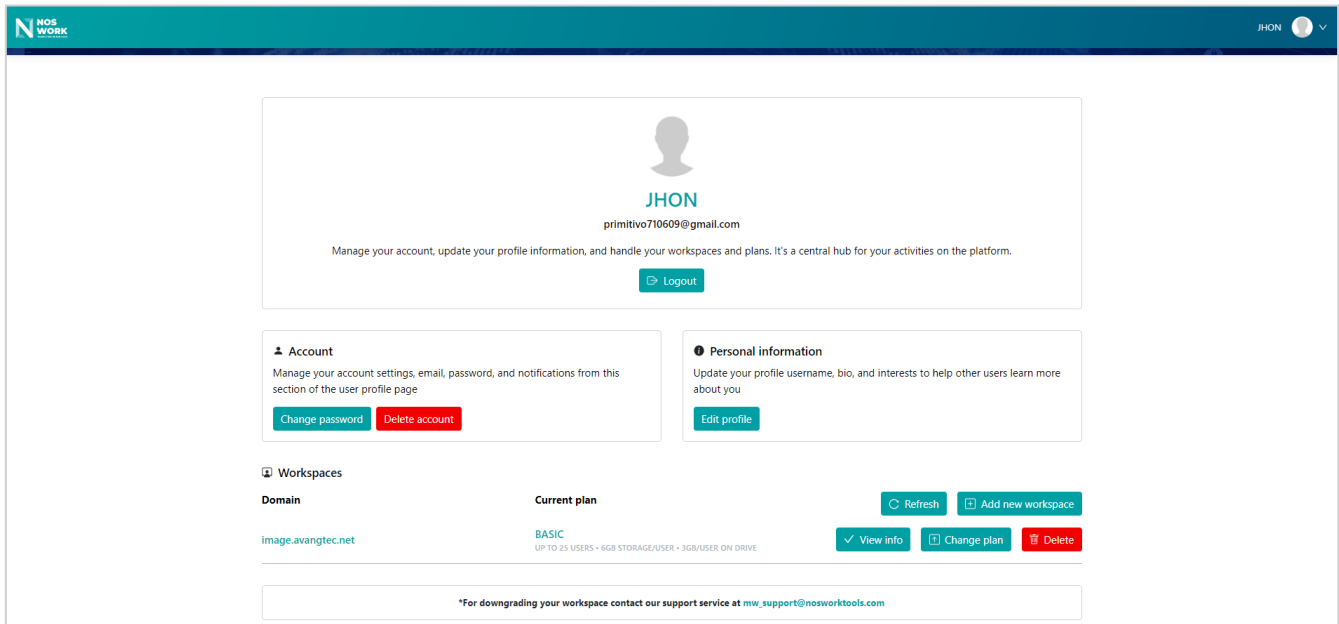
N NOS WORK

JHON

JHON

primitivo710609@gmail.com

Manage your account, update your profile information, and handle your workspaces and plans. It's a central hub for your activities on the platform.

Logout

Account

Manage your account settings, email, password, and notifications from this section of the user profile page

Change password Delete account

Personal information

Update your profile username, bio, and interests to help other users learn more about you

Edit profile

Workspaces

| Domain | Current plan | Refresh | Add new workspace |
|---|---|---|---|
| image.avangtec.net | BASIC UP TO 25 USERS • 6GB STORAGE/USER • 3GB/USER ON DRIVE | View info | Change plan Delete |

*For downgrading your workspace contact our support service at mw_support@nosworktools.com